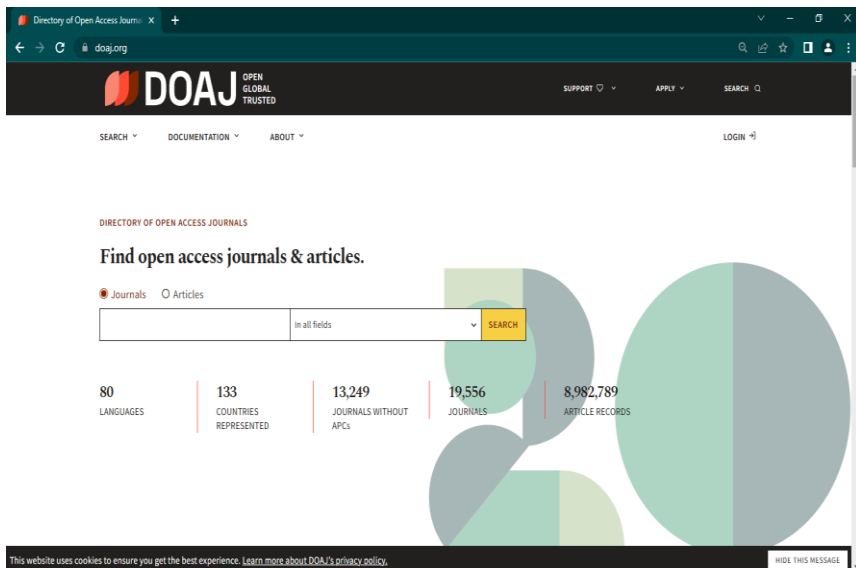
Directory of Open Access Journa ×
+
doaj.org

DOAJ OPEN GLOBAL TRUSTED

SUPPORT
APPLY
SEARCH

SEARCH
DOCUMENTATION
ABOUT
LOGIN

DIRECTORY OF OPEN ACCESS JOURNALS

Find open access journals & articles.

Journals
Articles

In all fields
SEARCH

| 80 | 133 | 13,249 | 19,556 | 8,982,789 |
|---|---|---|---|---|
| LANGUAGES | COUNTRIES REPRESENTED | JOURNALS WITHOUT APCs | JOURNALS | ARTICLE RECORDS |

This website uses cookies to ensure you get the best experience. Learn more about DOAJ's privacy policy.
HIDE THIS MESSAGE